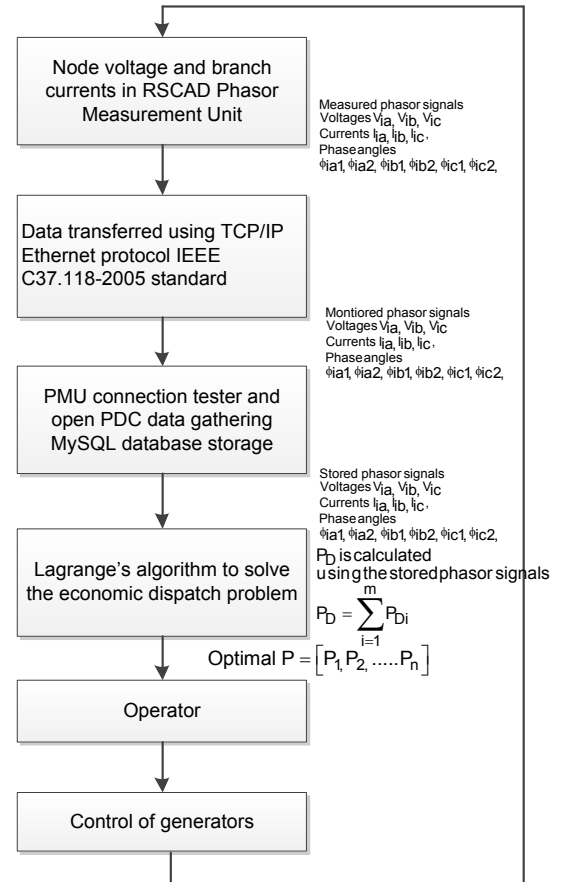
Node voltage and branch currents in RSCAD Phasor Measurement Unit

Measured phasor signals
Voltages $V_{ia}, V_{ib}, V_{ic}$
Currents $I_{ia}, I_{ib}, I_{ic}$,
Phaseangles
$\phi_{ia1}, \phi_{ia2}, \phi_{ib1}, \phi_{ib2}, \phi_{ic1}, \phi_{ic2}$,

Data transferred using TCP/IP Ethernet protocol IEEE C37.118-2005 standard

Montiored phasor signals
Voltages $V_{ia}, V_{ib}, V_{ic}$
Currents $I_{ia}, I_{ib}, I_{ic}$,
Phaseangles
$\phi_{ia1}, \phi_{ia2}, \phi_{ib1}, \phi_{ib2}, \phi_{ic1}, \phi_{ic2}$,

PMU connection tester and open PDC data gathering MySQL database storage

Stored phasor signals
Voltages $V_{ia}, V_{ib}, V_{ic}$
Currents $I_{ia}, I_{ib}, I_{ic}$,
Phaseangles
$\phi_{ia1}, \phi_{ia2}, \phi_{ib1}, \phi_{ib2}, \phi_{ic1}, \phi_{ic2}$,

Lagrange's algorithm to solve the economic dispatch problem

$P_D$ is calculated using the stored phasor signals
$P_D = \sum_{i=1}^{m} P_{Di}$

Optimal $P = \left[P_1, P_2, .....P_n\right]$

Operator

Control of generators